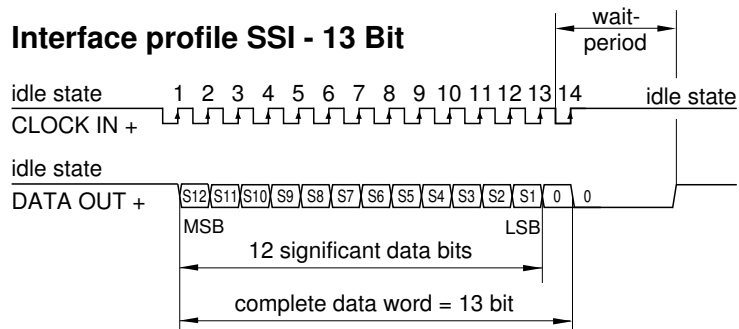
Interface profile SSI - 13 Bit

wait-period

idle state
CLOCK IN +

1 2 3 4 5 6 7 8 9 10 11 12 13 14

idle state

idle state
DATA OUT +

S12 S11 S10 S9 S8 S7 S6 S5 S4 S3 S2 S1 0 0

MSB
LSB

12 significant data bits

complete data word = 13 bit